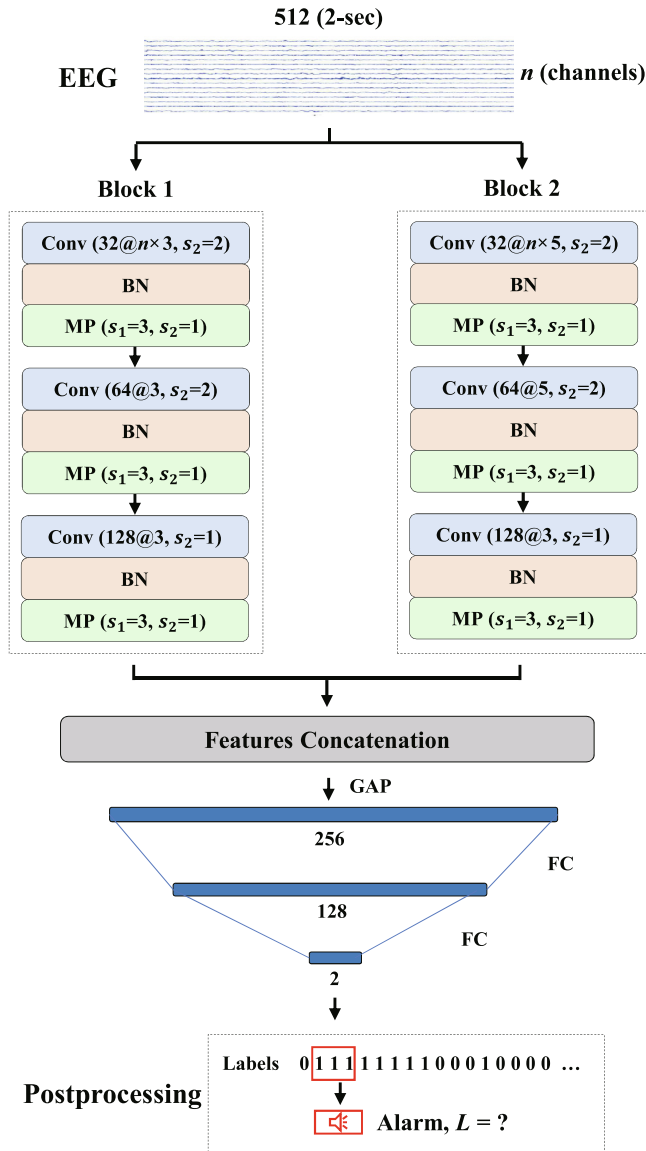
512 (2-sec)

EEG

$n$ (channels)

Block 1

Conv (32@$n\times3$, $s_2$=2)

BN

MP ($s_1$=3, $s_2$=1)

Conv (64@3, $s_2$=2)

BN

MP ($s_1$=3, $s_2$=1)

Conv (128@3, $s_2$=1)

BN

MP ($s_1$=3, $s_2$=1)

Block 2

Conv (32@$n\times5$, $s_2$=2)

BN

MP ($s_1$=3, $s_2$=1)

Conv (64@5, $s_2$=2)

BN

MP ($s_1$=3, $s_2$=1)

Conv (128@3, $s_2$=1)

BN

MP ($s_1$=3, $s_2$=1)

Features Concatenation

GAP

256

FC

128

FC

2

Postprocessing

Labels 0 1 1 1 1 1 1 1 1 0 0 0 1 0 0 0 0 …

Alarm, $L$ = ?